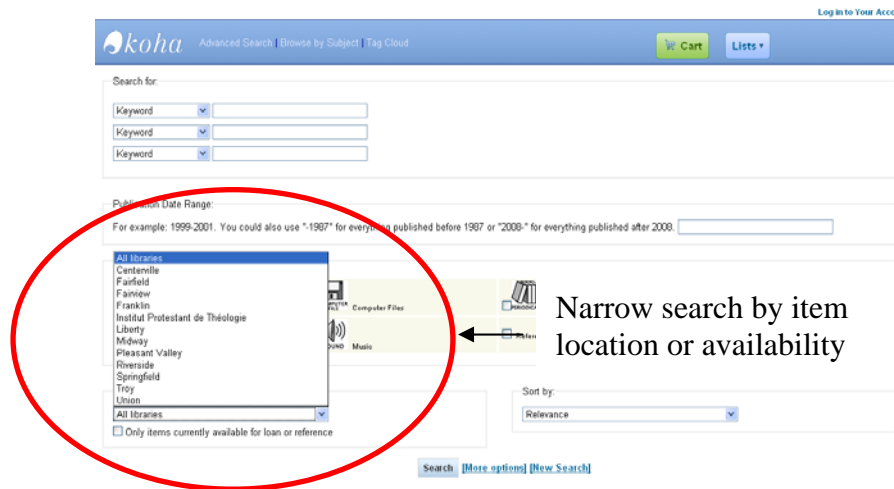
Log in to Your Acc

koha Advanced Search | Browse by Subject | Tag Cloud

Cart

Lists

Search for:

Keyword

Keyword

Keyword

Publication Date Range:

For example: 1999-2001. You could also use "-1987" for everything published before 1987 or "2008-" for everything published after 2008.

All libraries
Centerville
Fairfield
Fairview
Franklin
Institut Protestant de Théologie
Liberty
Midway
Pleasant Valley
Riverside
Springfield
Troy
Union

Computer Files

Music

Narrow search by item location or availability

All libraries

Only items currently available for loan or reference

Sort by:

Relevance

Search [More options] [New Search]